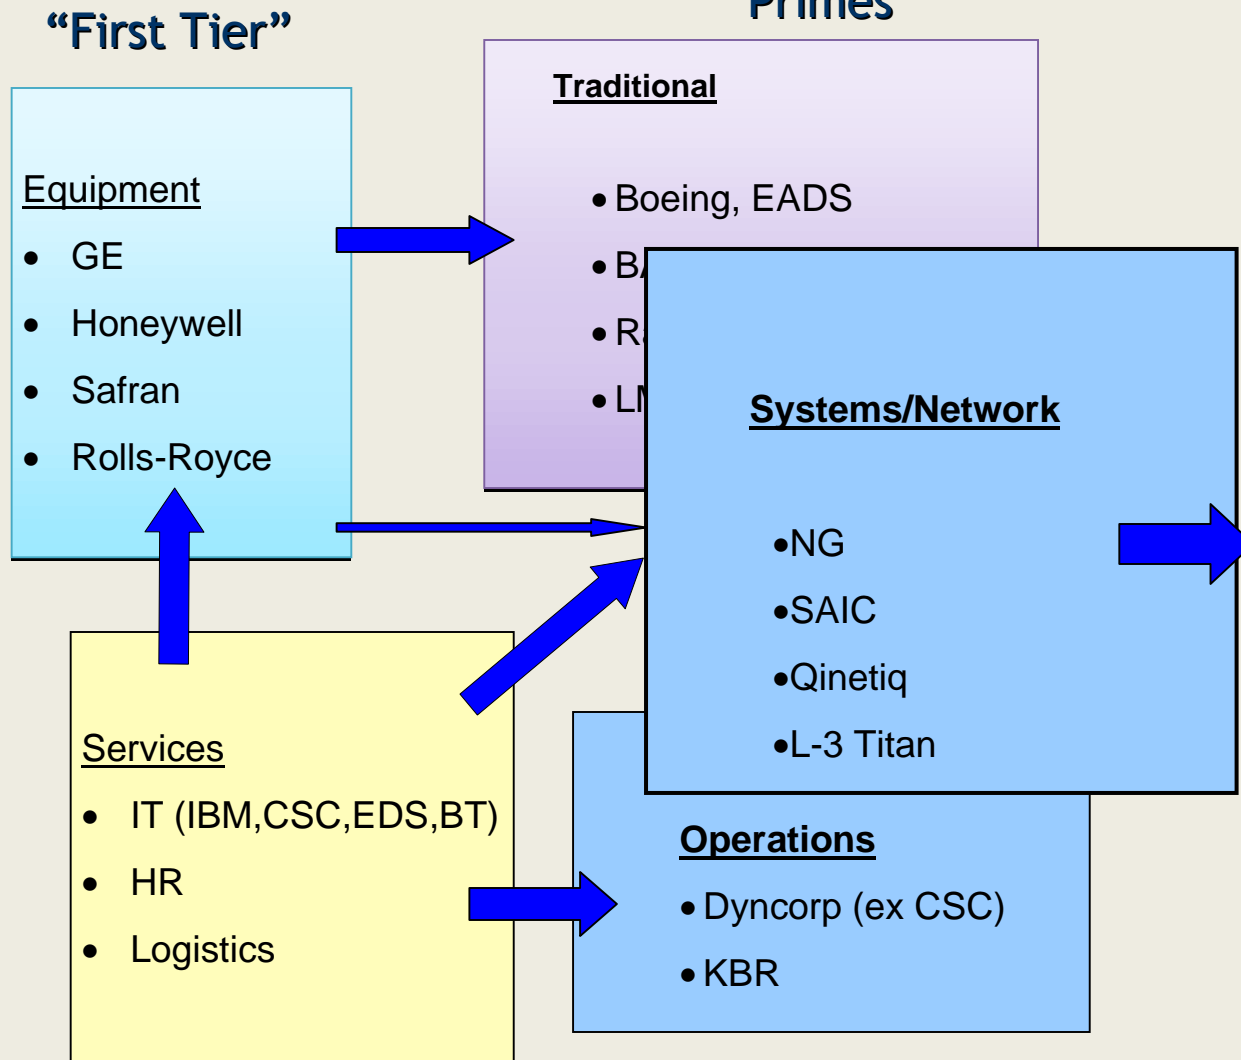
"First Tier"

Primes

Traditional

• Boeing, EADS

• B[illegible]

• R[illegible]

• L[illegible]

Equipment

• GE

• Honeywell

• Safran

• Rolls-Royce

Systems/Network

•NG

•SAIC

•Qinetiq

•L-3 Titan

Services

• IT (IBM,CSC,EDS,BT)

• HR

• Logistics

Operations

• Dyncorp (ex CSC)

• KBR